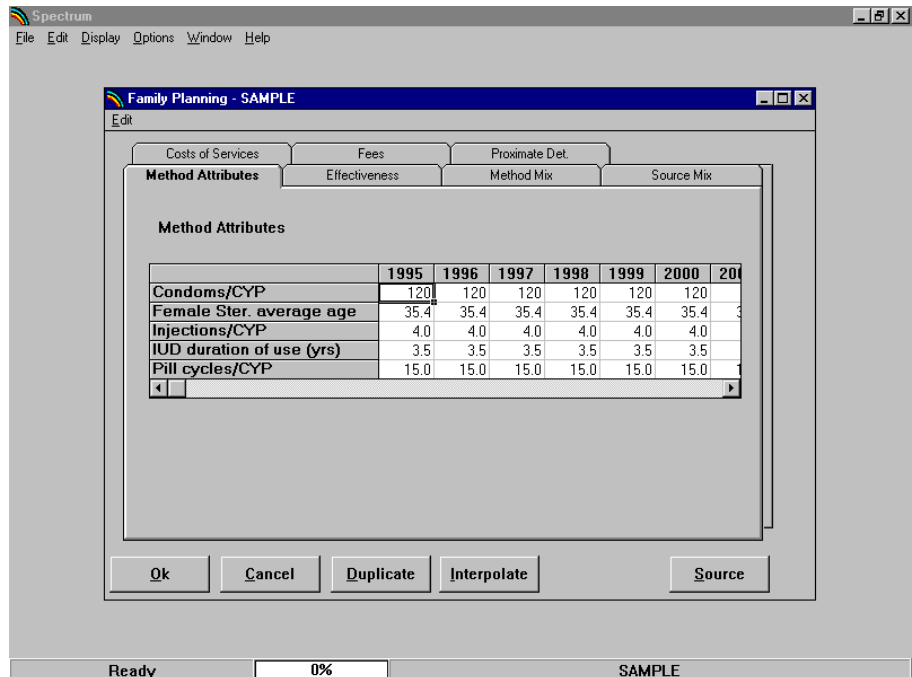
Spectrum
File Edit Display Options Window Help

Family Planning - SAMPLE
Edit

Costs of Services | Fees | Proximate Det.
Method Attributes | Effectiveness | Method Mix | Source Mix

Method Attributes

| | 1995 | 1996 | 1997 | 1998 | 1999 | 2000 | 20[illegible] |
|---|---|---|---|---|---|---|---|
| Condoms/CYP | 120 | 120 | 120 | 120 | 120 | 120 | |
| Female Ster. average age | 35.4 | 35.4 | 35.4 | 35.4 | 35.4 | 35.4 | 3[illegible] |
| Injections/CYP | 4.0 | 4.0 | 4.0 | 4.0 | 4.0 | 4.0 | |
| IUD duration of use (yrs) | 3.5 | 3.5 | 3.5 | 3.5 | 3.5 | 3.5 | |
| Pill cycles/CYP | 15.0 | 15.0 | 15.0 | 15.0 | 15.0 | 15.0 | 1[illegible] |

Ok | Cancel | Duplicate | Interpolate | Source

Ready | 0% | SAMPLE